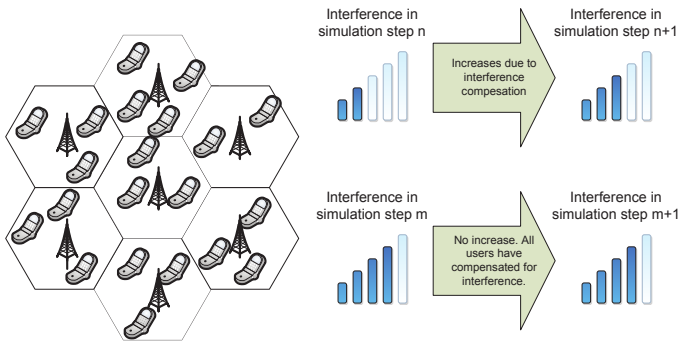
Interference in simulation step n

Increases due to interference compesation

Interference in simulation step n+1

Interference in simulation step m

No increase. All users have compensated for interference.

Interference in simulation step m+1